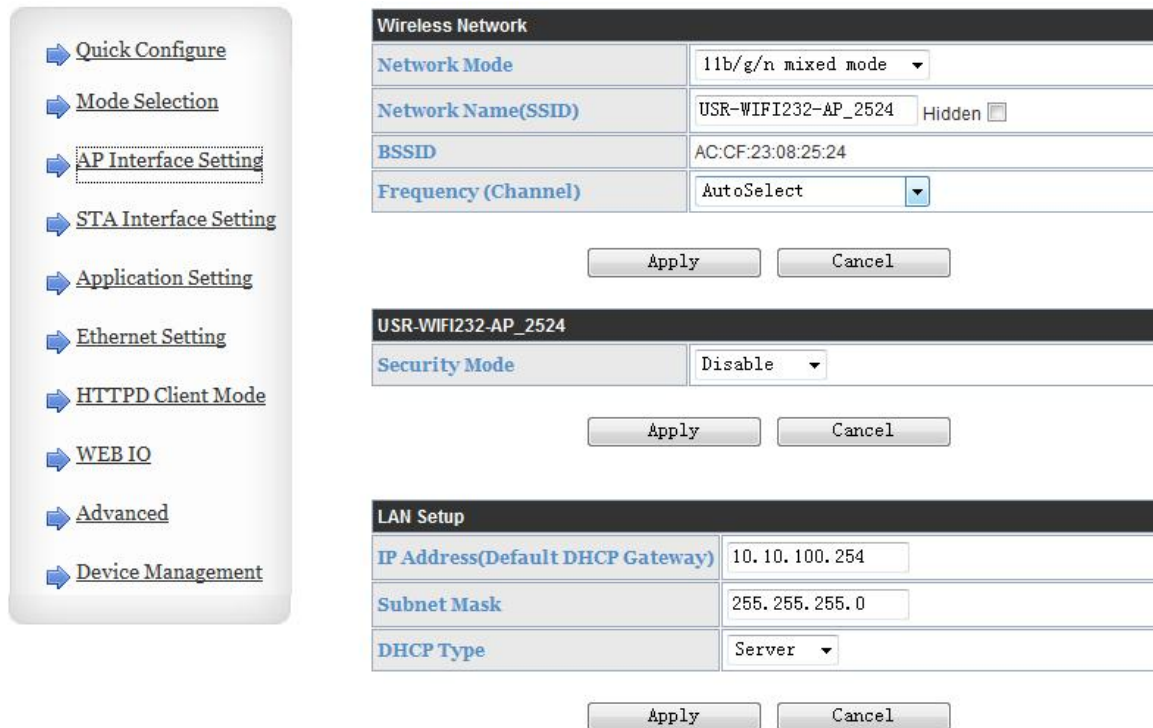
Quick Configure

Mode Selection

AP Interface Setting

STA Interface Setting

Application Setting

Ethernet Setting

HTTPD Client Mode

WEB IO

Advanced

Device Management

| Wireless Network | |
|---|---|
| Network Mode | 11b/g/n mixed mode |
| Network Name(SSID) | USR-WIFI232-AP_2524 Hidden |
| BSSID | AC:CF:23:08:25:24 |
| Frequency (Channel) | AutoSelect |

Apply Cancel

| USR-WIFI232-AP_2524 | |
|---|---|
| Security Mode | Disable |

Apply Cancel

| LAN Setup | |
|---|---|
| IP Address(Default DHCP Gateway) | 10.10.100.254 |
| Subnet Mask | 255.255.255.0 |
| DHCP Type | Server |

Apply Cancel